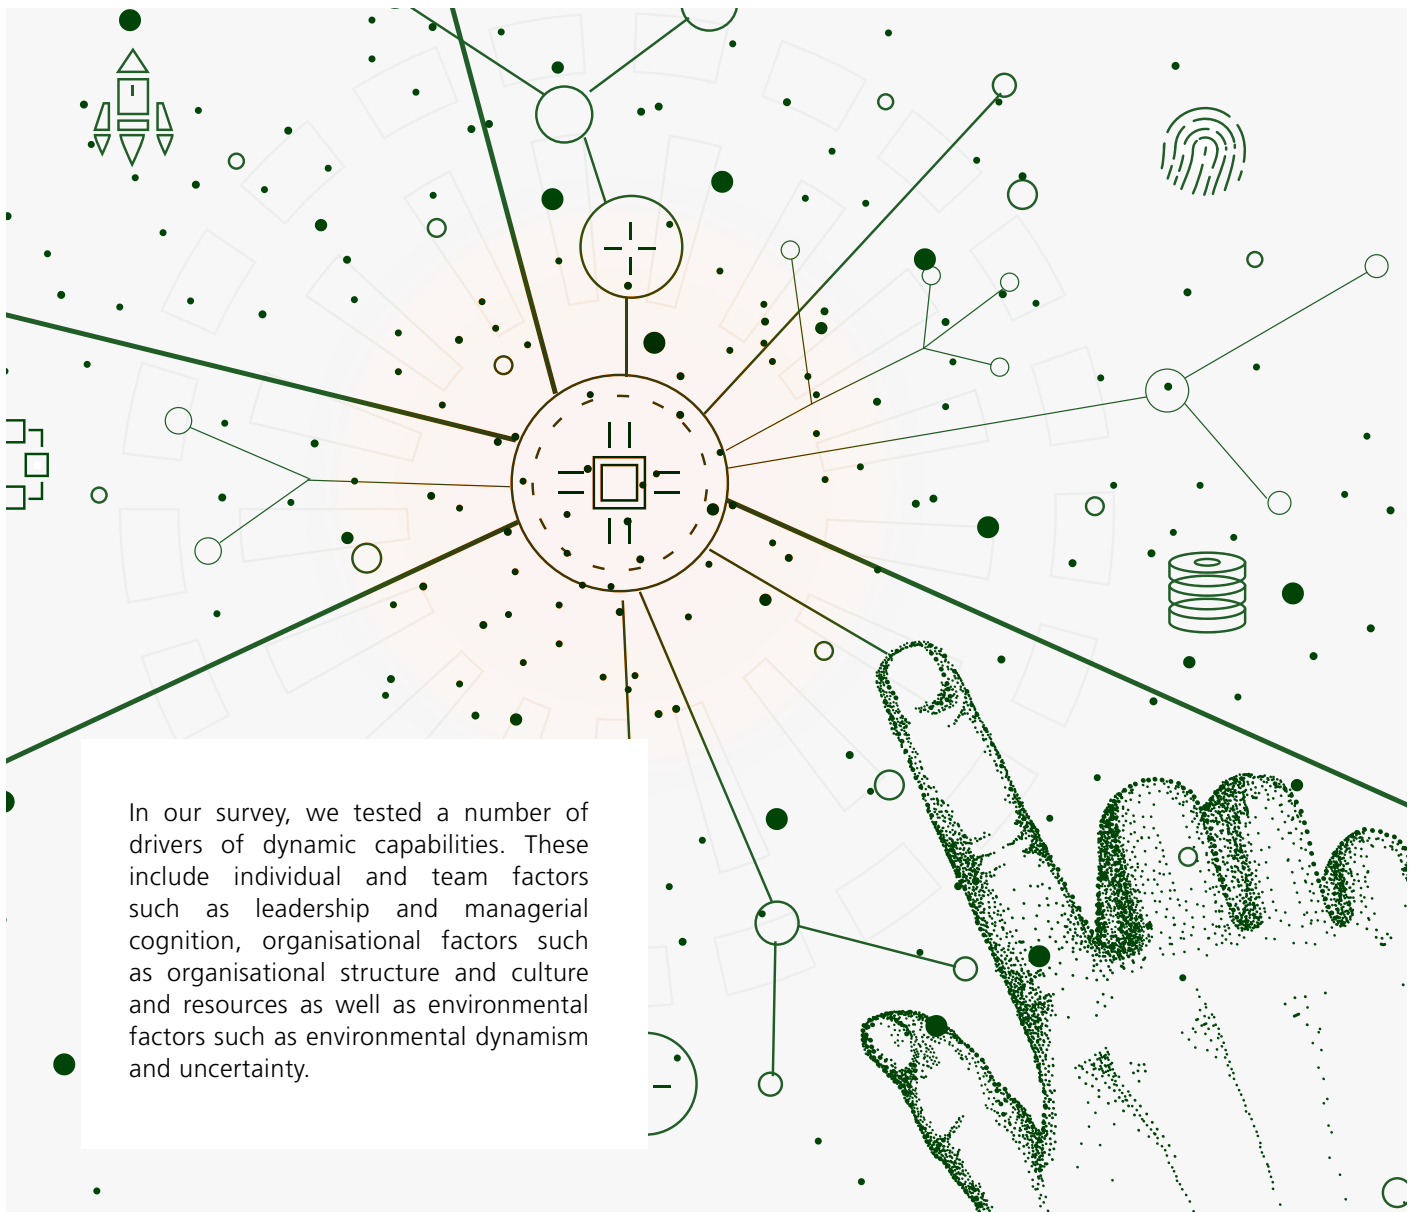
In our survey, we tested a number of drivers of dynamic capabilities. These include individual and team factors such as leadership and managerial cognition, organisational factors such as organisational structure and culture and resources as well as environmental factors such as environmental dynamism and uncertainty.